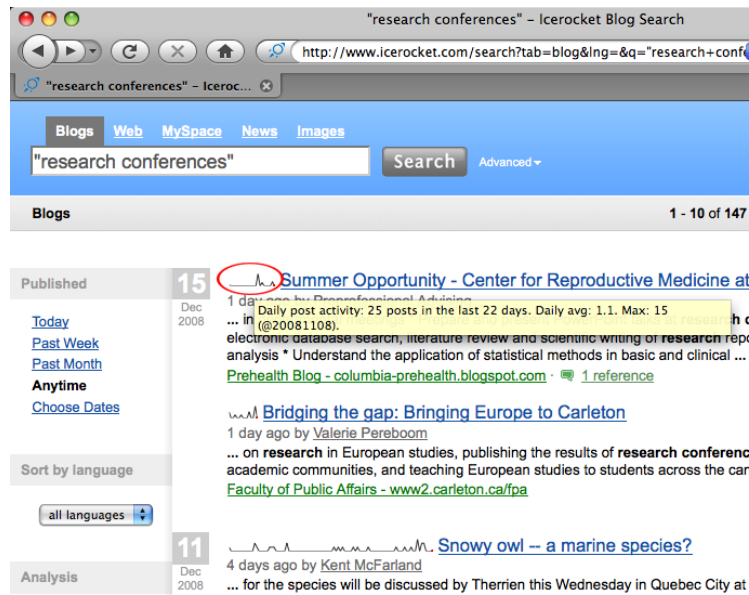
"research conferences" - Icerocket Blog Search

http://www.icerocket.com/search?tab=blog&lng=&q="research+conf

"research conferences" - Iceroc...

Blogs Web MySpace News Images

"research conferences"

Search

Advanced

Blogs

1 - 10 of 147

Published

Today
Past Week
Past Month
Anytime
Choose Dates

Sort by language

all languages

Analysis

15
Dec
2008

Summer Opportunity - Center for Reproductive Medicine at

1 day ago by Preprofessional Advising

Daily post activity: 25 posts in the last 22 days. Daily avg: 1.1. Max: 15 (@20081108).

... in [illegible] research c

electronic database search, literature review and scientific writing of research rep

analysis * Understand the application of statistical methods in basic and clinical ...

Prehealth Blog - columbia-prehealth.blogspot.com · 1 reference

Bridging the gap: Bringing Europe to Carleton

1 day ago by Valerie Pereboom

... on research in European studies, publishing the results of research conferenc

academic communities, and teaching European studies to students across the ca

Faculty of Public Affairs - www2.carleton.ca/fpa

11
Dec
2008

Snowy owl -- a marine species?

4 days ago by Kent McFarland

... for the species will be discussed by Therrien this Wednesday in Quebec City at